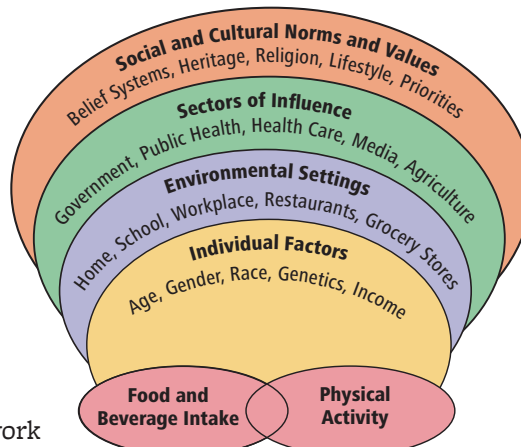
Social and Cultural Norms and Values
Belief Systems, Heritage, Religion, Lifestyle, Priorities

Sectors of Influence
Government, Public Health, Health Care, Media, Agriculture

Environmental Settings
Home, School, Workplace, Restaurants, Grocery Stores

Individual Factors
Age, Gender, Race, Genetics, Income

Food and Beverage Intake

Physical Activity

ork